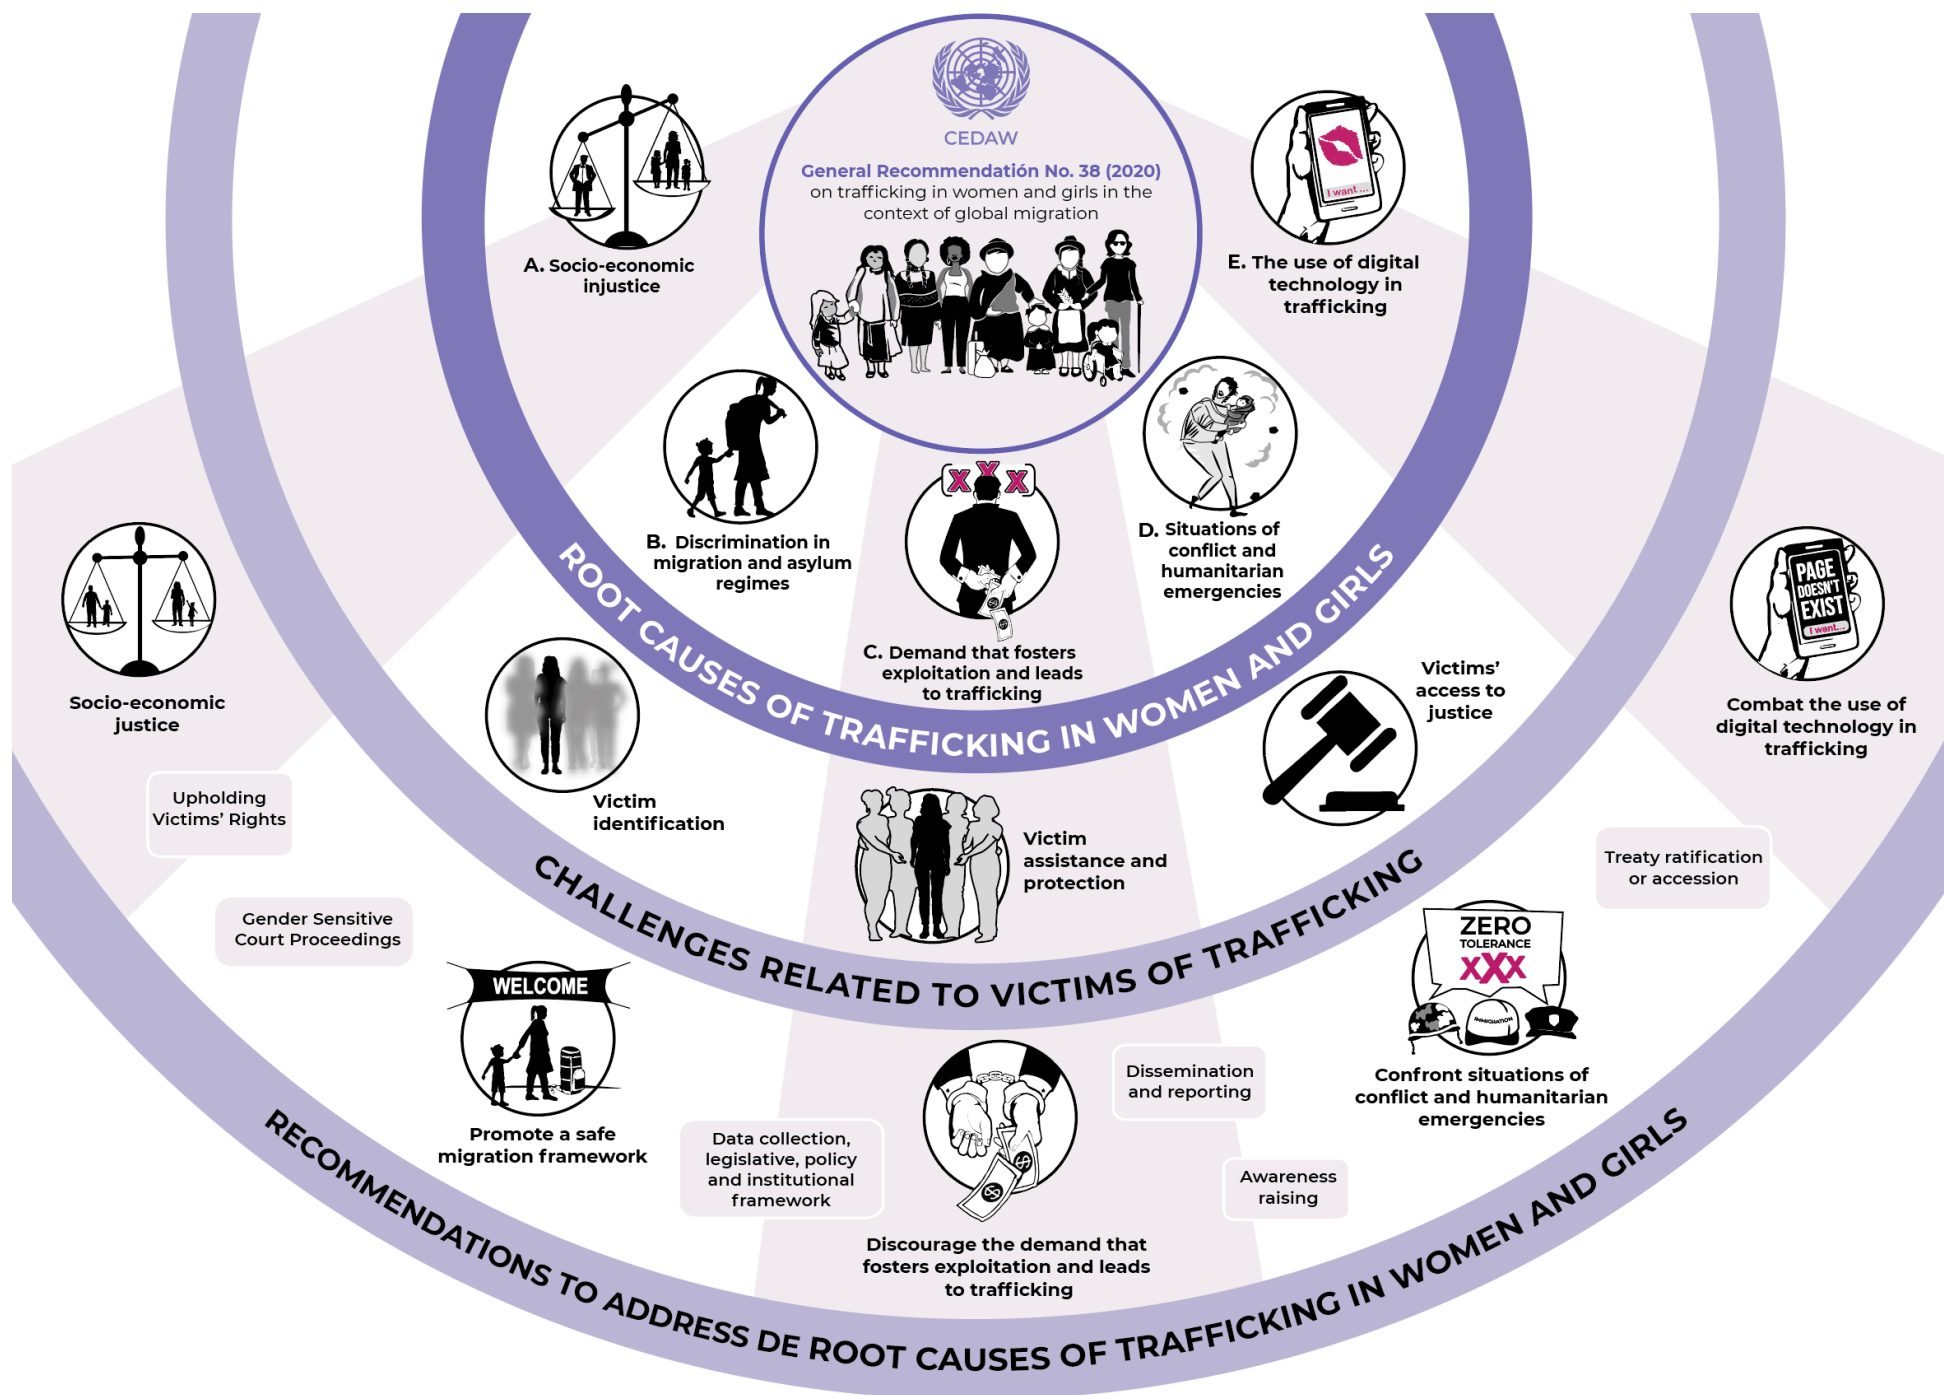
CEDAW

General Recommendatión No. 38 (2020) on trafficking in women and girls in the context of global migration

A. Socio-economic injustice

E. The use of digital technology in trafficking

I want ...

B. Discrimination in migration and asylum regimes

XXX

C. Demand that fosters exploitation and leads to trafficking

D. Situations of conflict and humanitarian emergencies

ROOT CAUSES OF TRAFFICKING IN WOMEN AND GIRLS

Socio-economic justice

PAGE DOESN'T EXIST

I want...

Combat the use of digital technology in trafficking

Victims' access to justice

Upholding Victims' Rights

Victim identification

Victim assistance and protection

Treaty ratification or accession

Gender Sensitive Court Proceedings

CHALLENGES RELATED TO VICTIMS OF TRAFFICKING

ZERO TOLERANCE XXX

IMMIGRATION

WELCOME

Promote a safe migration framework

Dissemination and reporting

Confront situations of conflict and humanitarian emergencies

Data collection, legislative, policy and institutional framework

Awareness raising

Discourage the demand that fosters exploitation and leads to trafficking

RECOMMENDATIONS TO ADDRESS DE ROOT CAUSES OF TRAFFICKING IN WOMEN AND GIRLS